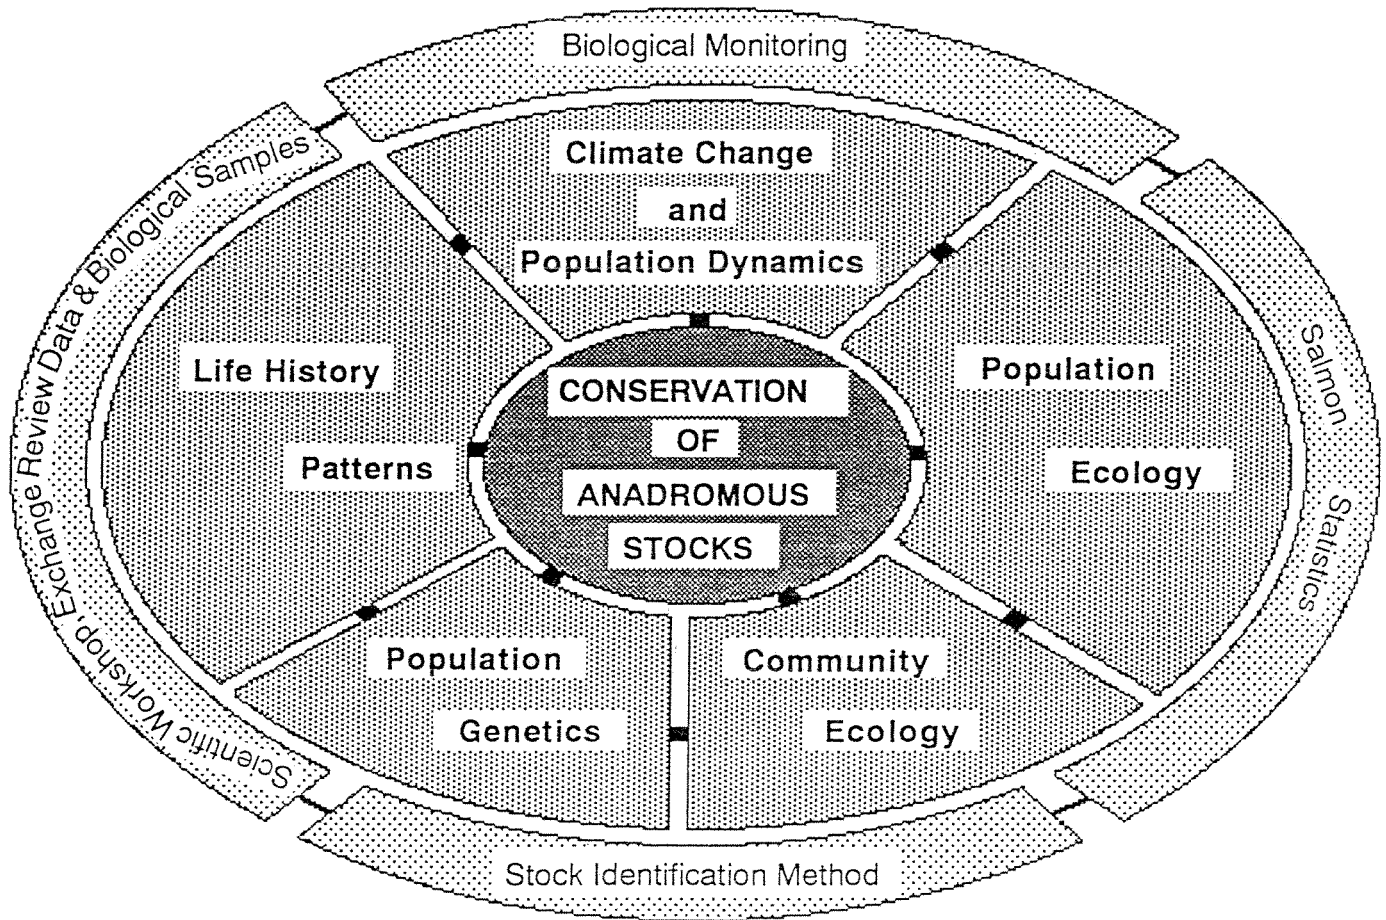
Biological Monitoring

Climate Change and Population Dynamics

Life History Patterns

CONSERVATION OF ANADROMOUS STOCKS

Population Ecology

Population Genetics

Community Ecology

Salmon Statistics

Stock Identification Method

Scientific Workshop, Exchange Review Data & Biological Samples